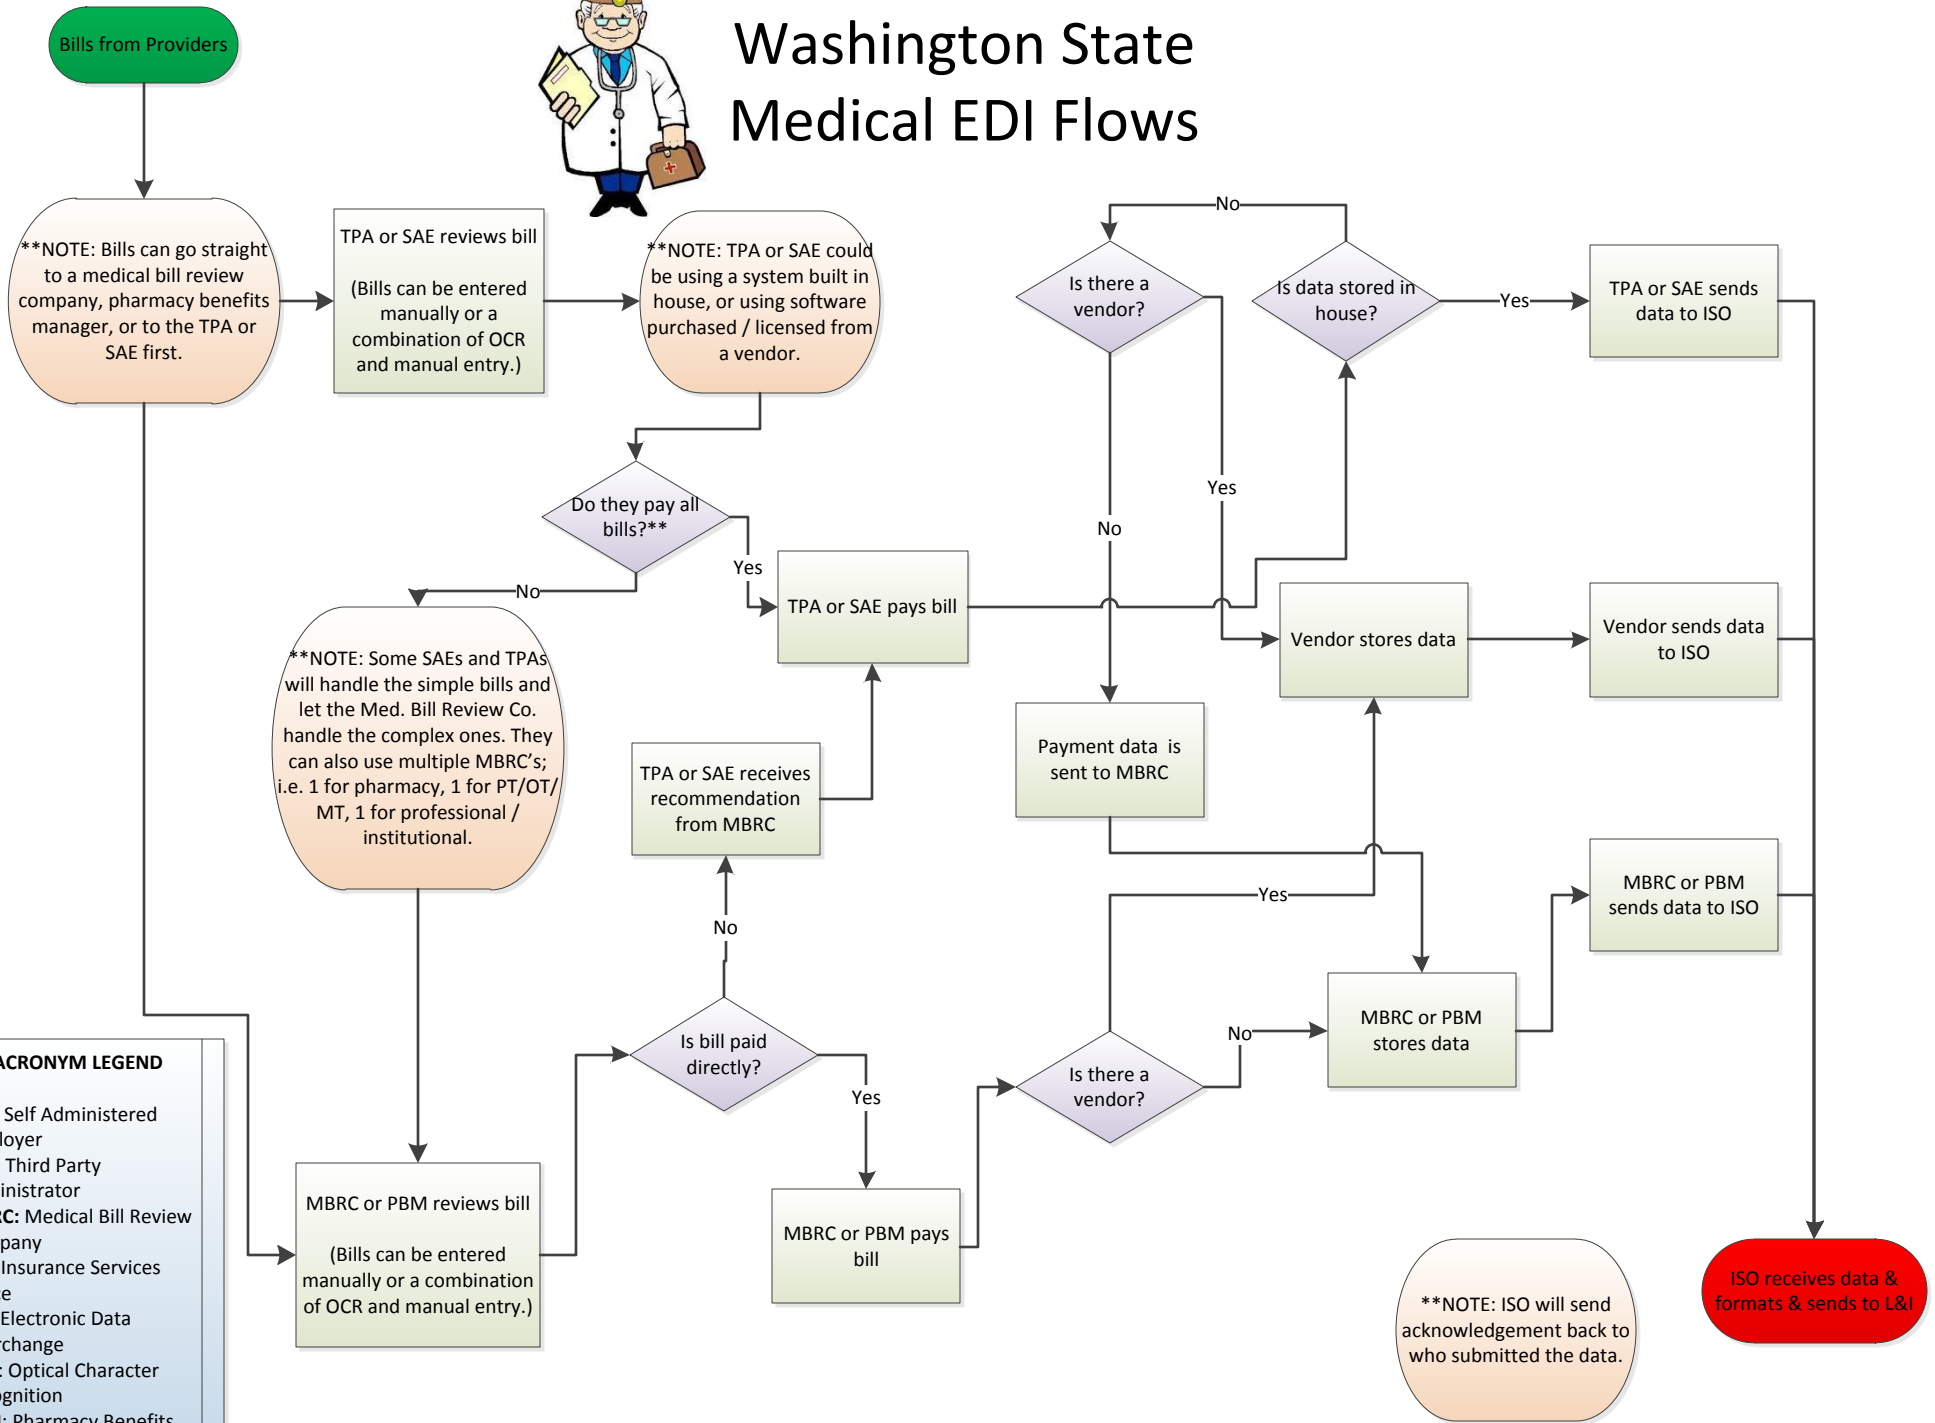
Washington State Medical EDI Flows

Bills from Providers

**NOTE: Bills can go straight to a medical bill review company, pharmacy benefits manager, or to the TPA or SAE first.

TPA or SAE reviews bill

(Bills can be entered manually or a combination of OCR and manual entry.)

**NOTE: TPA or SAE could be using a system built in house, or using software purchased / licensed from a vendor.

Do they pay all bills?**

No

Yes

TPA or SAE pays bill

**NOTE: Some SAEs and TPAs will handle the simple bills and let the Med. Bill Review Co. handle the complex ones. They can also use multiple MBRC's; i.e. 1 for pharmacy, 1 for PT/OT/MT, 1 for professional / institutional.

TPA or SAE receives recommendation from MBRC

No

Is bill paid directly?

Yes

MBRC or PBM reviews bill

(Bills can be entered manually or a combination of OCR and manual entry.)

MBRC or PBM pays bill

Is there a vendor?

No

Yes

No

Is data stored in house?

Yes

TPA or SAE sends data to ISO

Vendor stores data

Vendor sends data to ISO

Payment data is sent to MBRC

Yes

Is there a vendor?

No

MBRC or PBM stores data

MBRC or PBM sends data to ISO

ISO receives data & formats & sends to L&I

**NOTE: ISO will send acknowledgement back to who submitted the data.

ACRONYM LEGEND

Self Administered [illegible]loyer
Third Party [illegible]inistrator
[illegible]C: Medical Bill Review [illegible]pany
Insurance Services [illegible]e
Electronic Data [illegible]rchange
: Optical Character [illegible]gnition
: Pharmacy Benefits